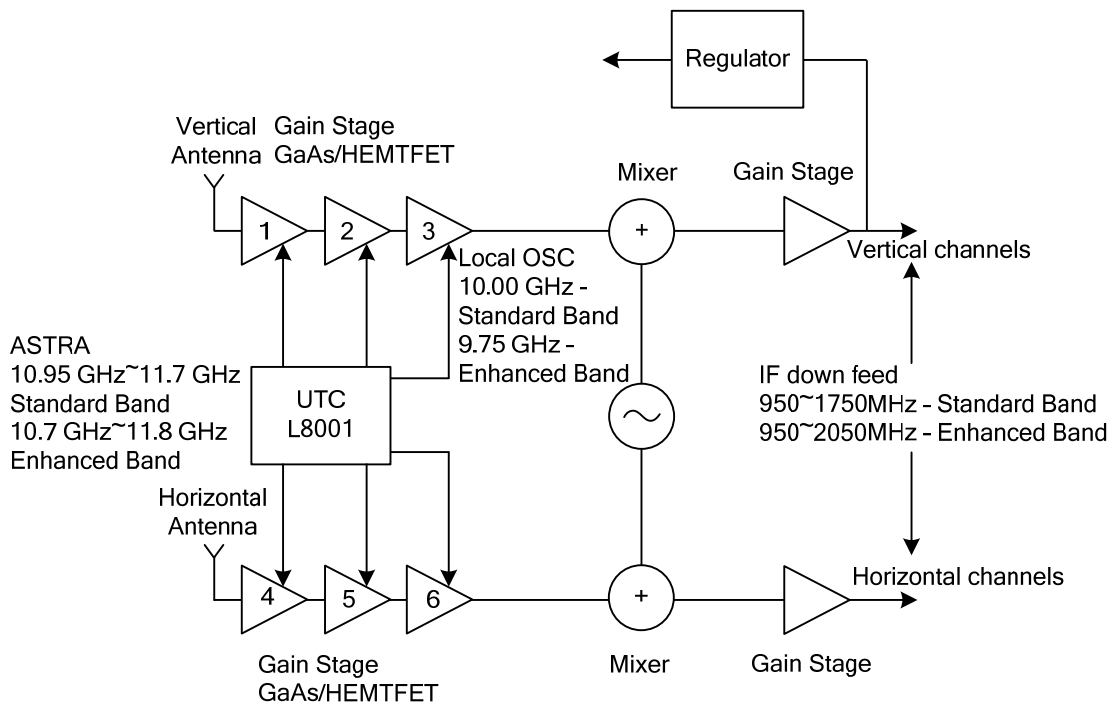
Regulator

Vertical Antenna

Gain Stage GaAs/HEMTFET

Mixer

Gain Stage

1

2

3

+

Vertical channels

Local OSC
10.00 GHz - Standard Band
9.75 GHz - Enhanced Band

ASTRA
10.95 GHz~11.7 GHz Standard Band
10.7 GHz~11.8 GHz Enhanced Band

UTC
L8001

IF down feed
950~1750MHz - Standard Band
950~2050MHz - Enhanced Band

Horizontal Antenna

4

5

6

+

Horizontal channels

Gain Stage GaAs/HEMTFET

Mixer

Gain Stage